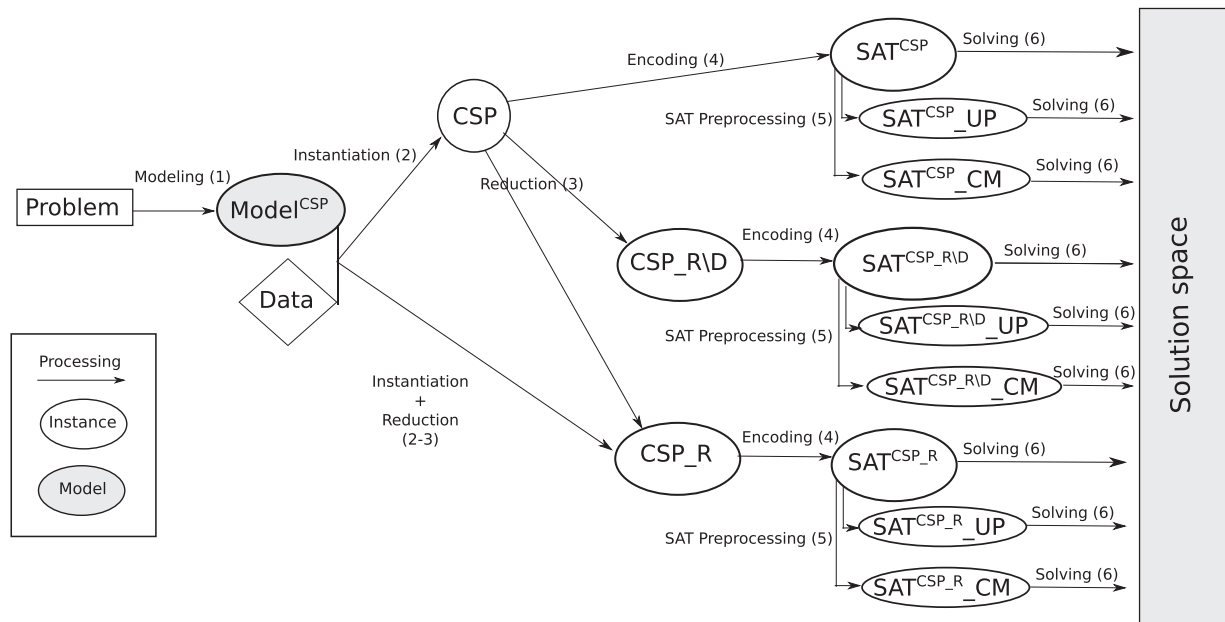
Problem

Modeling (1)

Model$^{CSP}$

Data

Instantiation (2)

CSP

Reduction (3)

Instantiation + Reduction (2-3)

Encoding (4)

SAT$^{CSP}$

Solving (6)

SAT Preprocessing (5)

SAT$^{CSP}$_UP

Solving (6)

SAT$^{CSP}$_CM

Solving (6)

CSP_R\D

Encoding (4)

SAT$^{CSP\_R\backslash D}$

Solving (6)

SAT Preprocessing (5)

SAT$^{CSP\_R\backslash D}$_UP

Solving (6)

SAT$^{CSP\_R\backslash D}$_CM

Solving (6)

CSP_R

Encoding (4)

SAT$^{CSP\_R}$

Solving (6)

SAT Preprocessing (5)

SAT$^{CSP\_R}$_UP

Solving (6)

SAT$^{CSP\_R}$_CM

Solving (6)

Solution space

Processing

Instance

Model